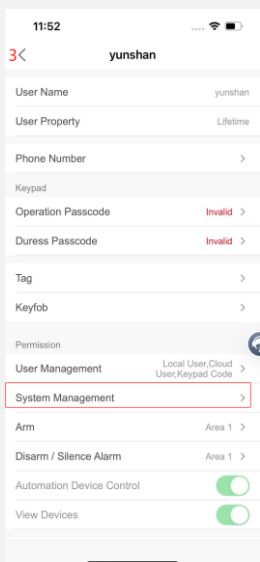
11:52

3
yunshan

User Name yunshan
User Property Lifetime

Phone Number

Keypad
Operation Passcode Invalid
Duress Passcode Invalid

Tag
Keyfob

Permission
User Management Local User,Cloud User,Keypad Code
System Management
Arm Area 1
Disarm / Silence Alarm Area 1
Automation Device Control
View Devices